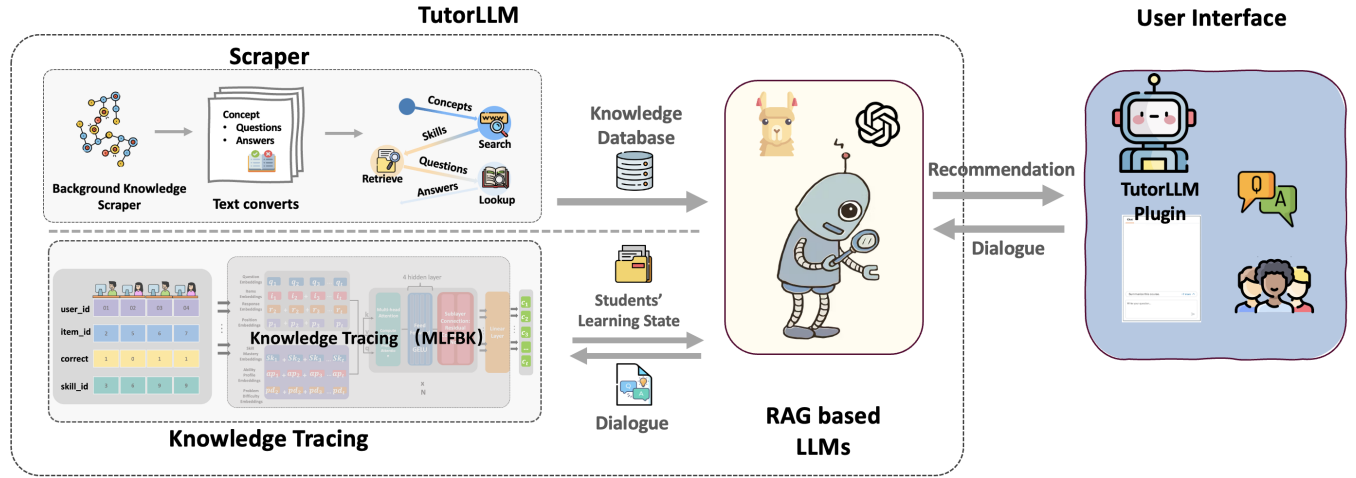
TutorLLM

User Interface

Scraper

Background Knowledge Scraper

Concept
• Questions
• Answers

Text converts

Concepts
Skills
Questions
Answers
Retrieve
Search
Lookup

Knowledge Database

Recommendation

Dialogue

TutorLLM Plugin

Q
A

| user_id | 01 | 02 | 03 | 04 |
|---|---|---|---|---|
| item_id | 2 | 5 | 6 | 7 |
| correct | 1 | 0 | 1 | 1 |
| skill_id | 3 | 6 | 9 | 9 |

Knowledge Tracing （MLFBK）

Students' Learning State

Dialogue

Knowledge Tracing

RAG based LLMs